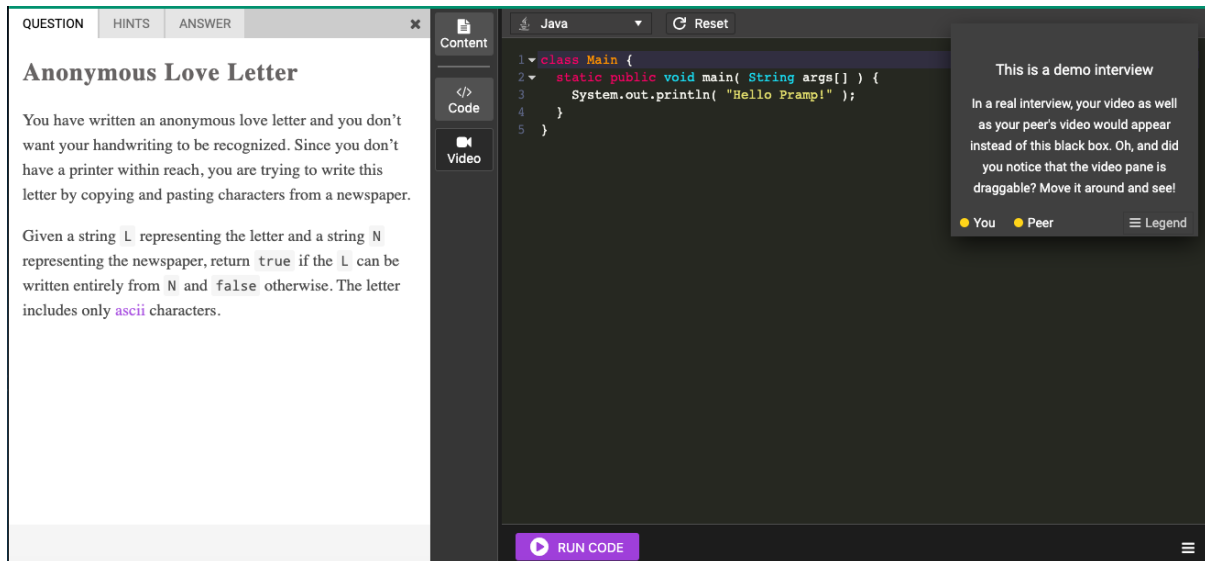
QUESTION HINTS ANSWER ×

Anonymous Love Letter

You have written an anonymous love letter and you don't want your handwriting to be recognized. Since you don't have a printer within reach, you are trying to write this letter by copying and pasting characters from a newspaper.

Given a string L representing the letter and a string N representing the newspaper, return true if the L can be written entirely from N and false otherwise. The letter includes only ascii characters.

Content

</>
Code

Video

Java ▾ Reset

1 class Main {
2   static public void main( String args[] ) {
3     System.out.println( "Hello Pramp!" );
4   }
5 }

This is a demo interview

In a real interview, your video as well as your peer's video would appear instead of this black box. Oh, and did you notice that the video pane is draggable? Move it around and see!

You Peer Legend

RUN CODE